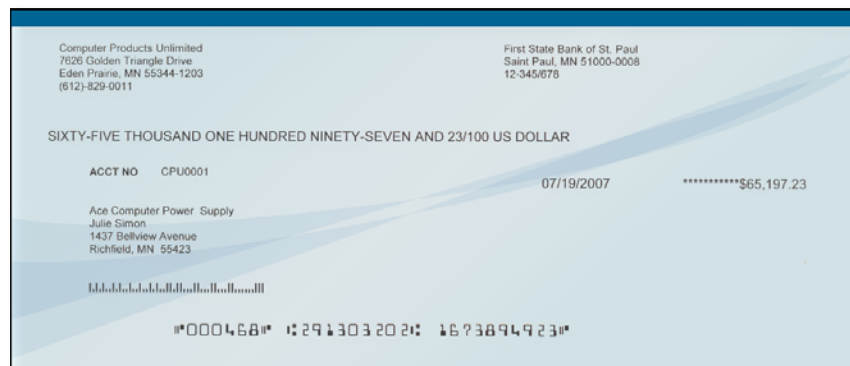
Computer Products Unlimited
7626 Golden Triangle Drive
Eden Prairie, MN 55344-1203
(612)-829-0011

First State Bank of St. Paul
Saint Paul, MN 51000-0008
12-345/678

SIXTY-FIVE THOUSAND ONE HUNDRED NINETY-SEVEN AND 23/100 US DOLLAR

ACCT NO CPU0001

07/19/2007

***********$65,197.23

Ace Computer Power Supply
Julie Simon
1437 Bellview Avenue
Richfield, MN 55423

⑈000468⑈ ⑆291303202⑆ 1673894923⑈